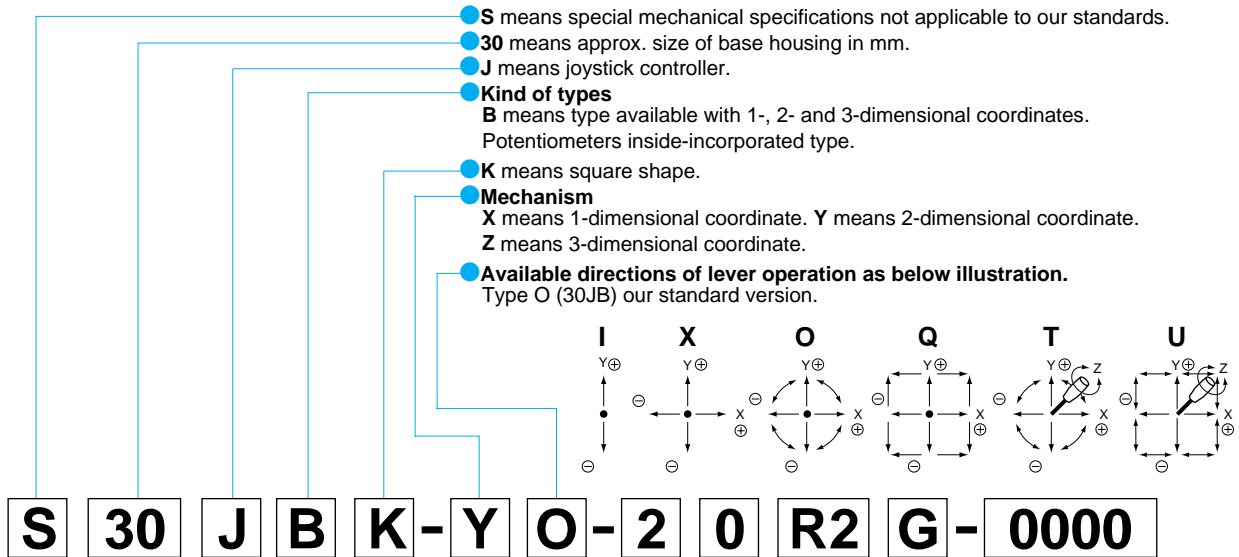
**S** means special mechanical specifications not applicable to our standards.
**30** means approx. size of base housing in mm.
**J** means joystick controller.
**Kind of types**
**B** means type available with 1-, 2- and 3-dimensional coordinates.
Potentiometers inside-incorporated type.
**K** means square shape.
**Mechanism**
**X** means 1-dimensional coordinate. **Y** means 2-dimensional coordinate.
**Z** means 3-dimensional coordinate.
**Available directions of lever operation as below illustration.**
Type O (30JB) our standard version.

I X O Q T U

Y⊕ ⊖
Y⊕ ⊖ X ⊕ ⊖
Y⊕ ⊖ X ⊕ ⊖
Y⊕ ⊖ X ⊕ ⊖ ⊖
Y⊕ Z ⊖ X ⊕ ⊖
Y⊕ Z ⊖ X ⊕ ⊖ ⊖

S 30 J B K - Y O - 2 0 R2 G - 0000